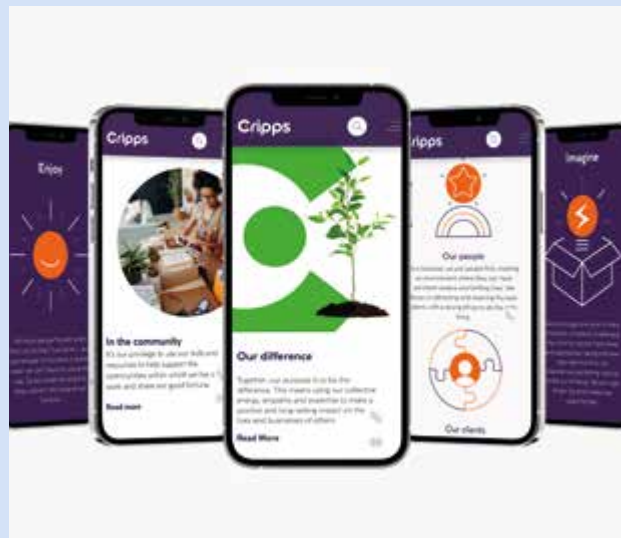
Enjoy

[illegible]

Cripps

In the community

It's our privilege to use our skills and resources to help support the communities within which we live, work and share our good fortune.

Read more

Cripps

Our difference

Together, our purpose is to be the difference. This means using our collective energy, empathy and expertise to make a positive and long-lasting impact on the lives and businesses of others.

Read More

ripps

Our people

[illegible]

Our clients

Imagine

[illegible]